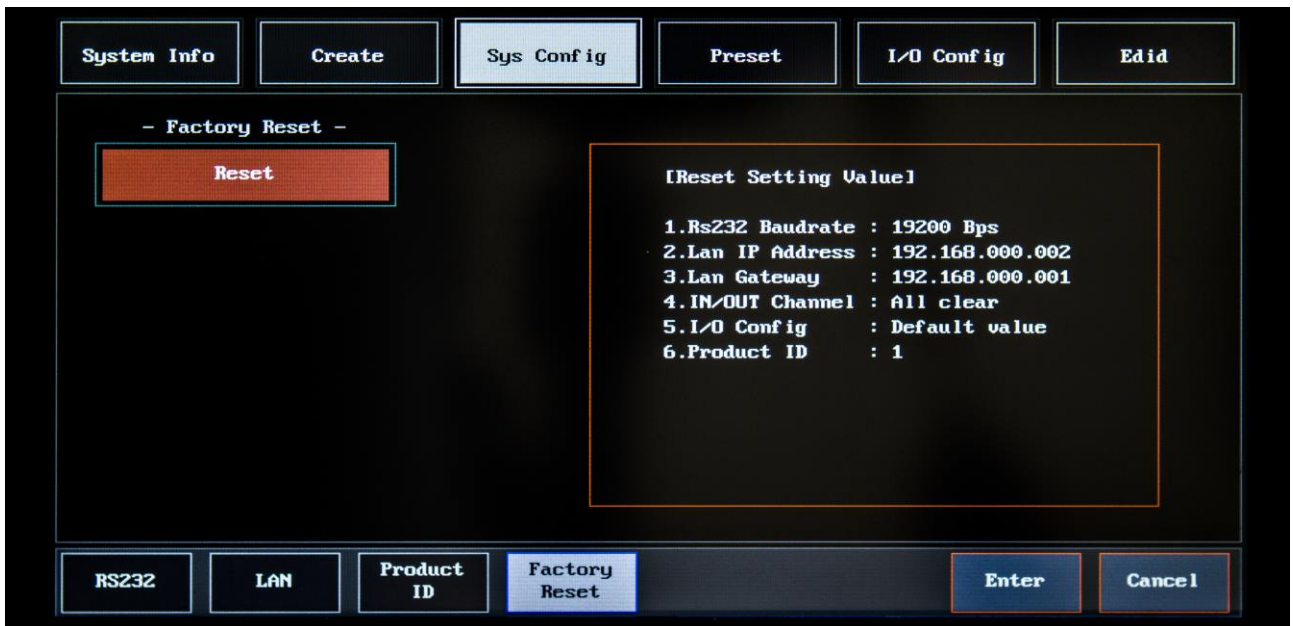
System Info | Create | Sys Config | Preset | I/O Config | Edid

- Factory Reset -

Reset

[Reset Setting Value]

1.Rs232 Baudrate : 19200 Bps
2.Lan IP Address : 192.168.000.002
3.Lan Gateway : 192.168.000.001
4.IN/OUT Channel : All clear
5.I/O Config : Default value
6.Product ID : 1

RS232 | LAN | Product ID | Factory Reset | Enter | Cancel